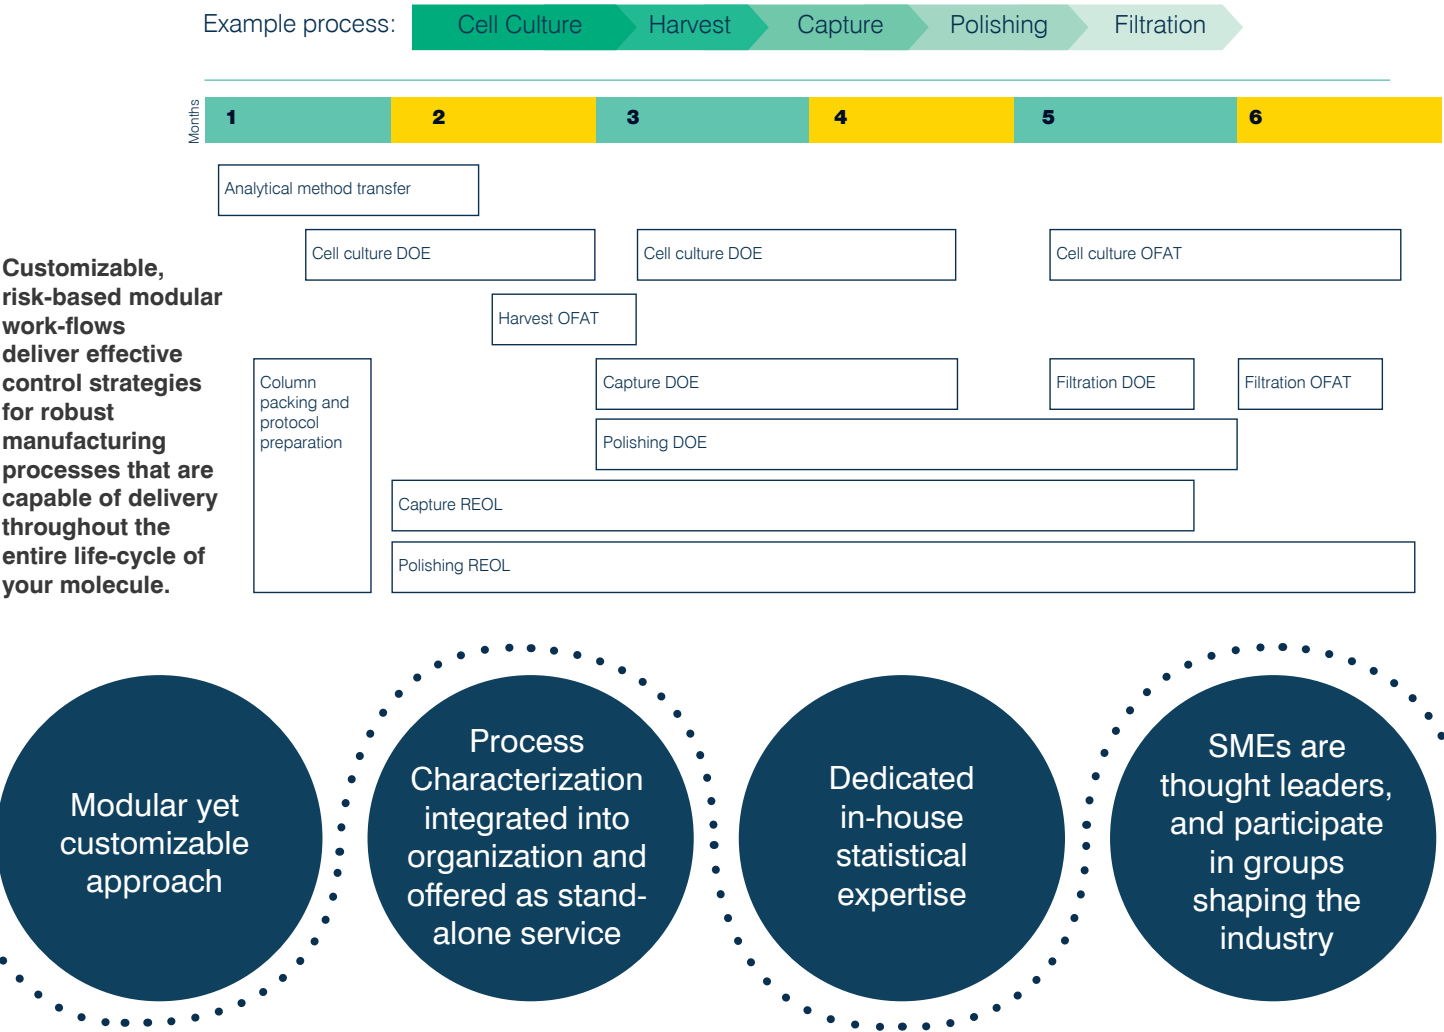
Example process: Cell Culture Harvest Capture Polishing Filtration

Months 1 2 3 4 5 6

Analytical method transfer

Cell culture DOE

Cell culture DOE

Cell culture OFAT

Harvest OFAT

Column packing and protocol preparation

Capture DOE

Filtration DOE

Filtration OFAT

Polishing DOE

Capture REOL

Polishing REOL

Customizable, risk-based modular work-flows deliver effective control strategies for robust manufacturing processes that are capable of delivery throughout the entire life-cycle of your molecule.

Modular yet customizable approach

Process Characterization integrated into organization and offered as stand-alone service

Dedicated in-house statistical expertise

SMEs are thought leaders, and participate in groups shaping the industry